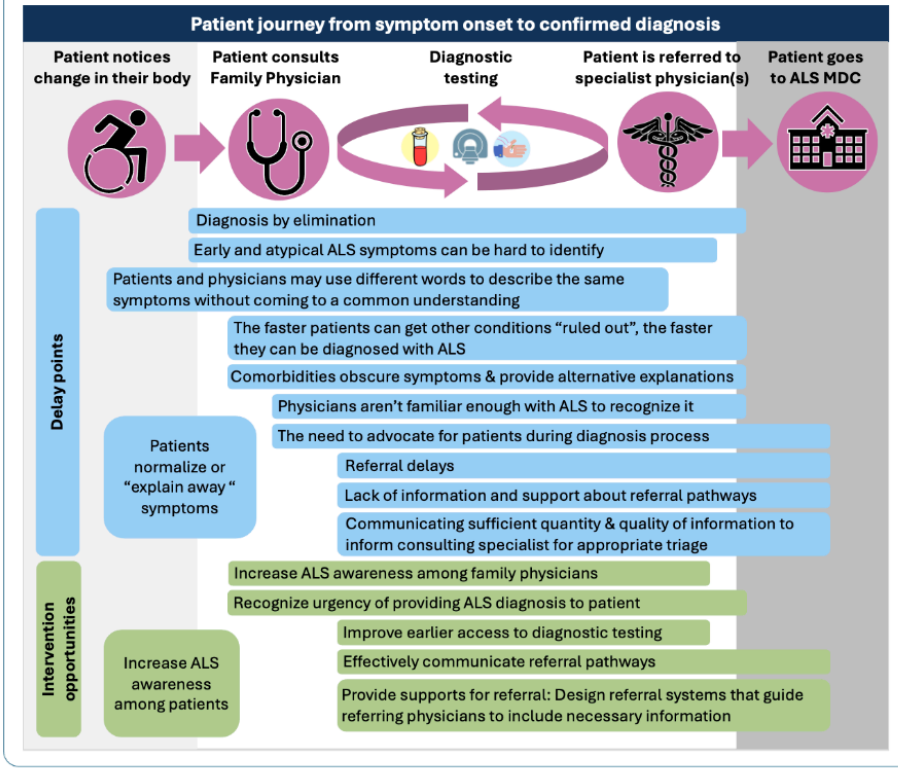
Patient journey from symptom onset to confirmed diagnosis

Patient notices change in their body

Patient consults Family Physician

Diagnostic testing

Patient is referred to specialist physician(s)

Patient goes to ALS MDC

Delay points

Diagnosis by elimination

Early and atypical ALS symptoms can be hard to identify

Patients and physicians may use different words to describe the same symptoms without coming to a common understanding

The faster patients can get other conditions “ruled out”, the faster they can be diagnosed with ALS

Comorbidities obscure symptoms & provide alternative explanations

Physicians aren’t familiar enough with ALS to recognize it

Patients normalize or “explain away “ symptoms

The need to advocate for patients during diagnosis process

Referral delays

Lack of information and support about referral pathways

Communicating sufficient quantity & quality of information to inform consulting specialist for appropriate triage

Intervention opportunities

Increase ALS awareness among family physicians

Recognize urgency of providing ALS diagnosis to patient

Increase ALS awareness among patients

Improve earlier access to diagnostic testing

Effectively communicate referral pathways

Provide supports for referral: Design referral systems that guide referring physicians to include necessary information